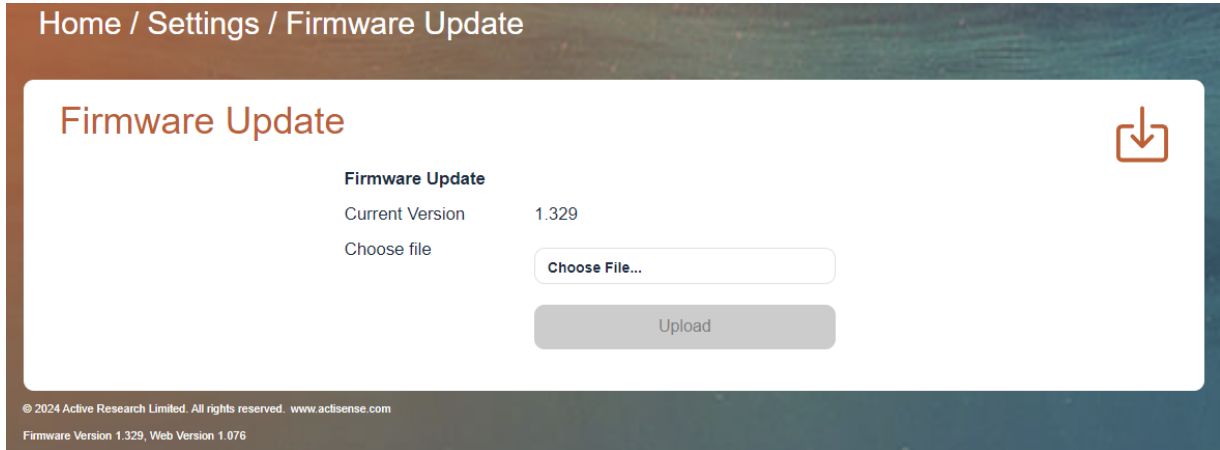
Home / Settings / Firmware Update

Firmware Update

Firmware Update

Current Version 1.329

Choose file

Choose File...

Upload

© 2024 Active Research Limited. All rights reserved. www.actisense.com

Firmware Version 1.329, Web Version 1.076